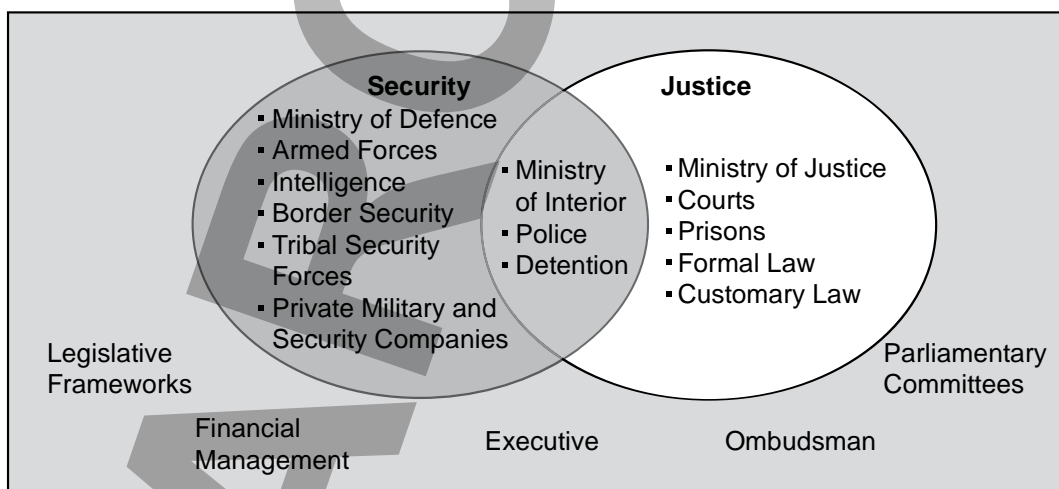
Security
- Ministry of Defence
- Armed Forces
- Intelligence
- Border Security
- Tribal Security Forces
- Private Military and Security Companies

Justice
- Ministry of Justice
- Courts
- Prisons
- Formal Law
- Customary Law

- Ministry of Interior
- Police
- Detention

Legislative Frameworks

Parliamentary Committees

Financial Management

Executive

Ombudsman